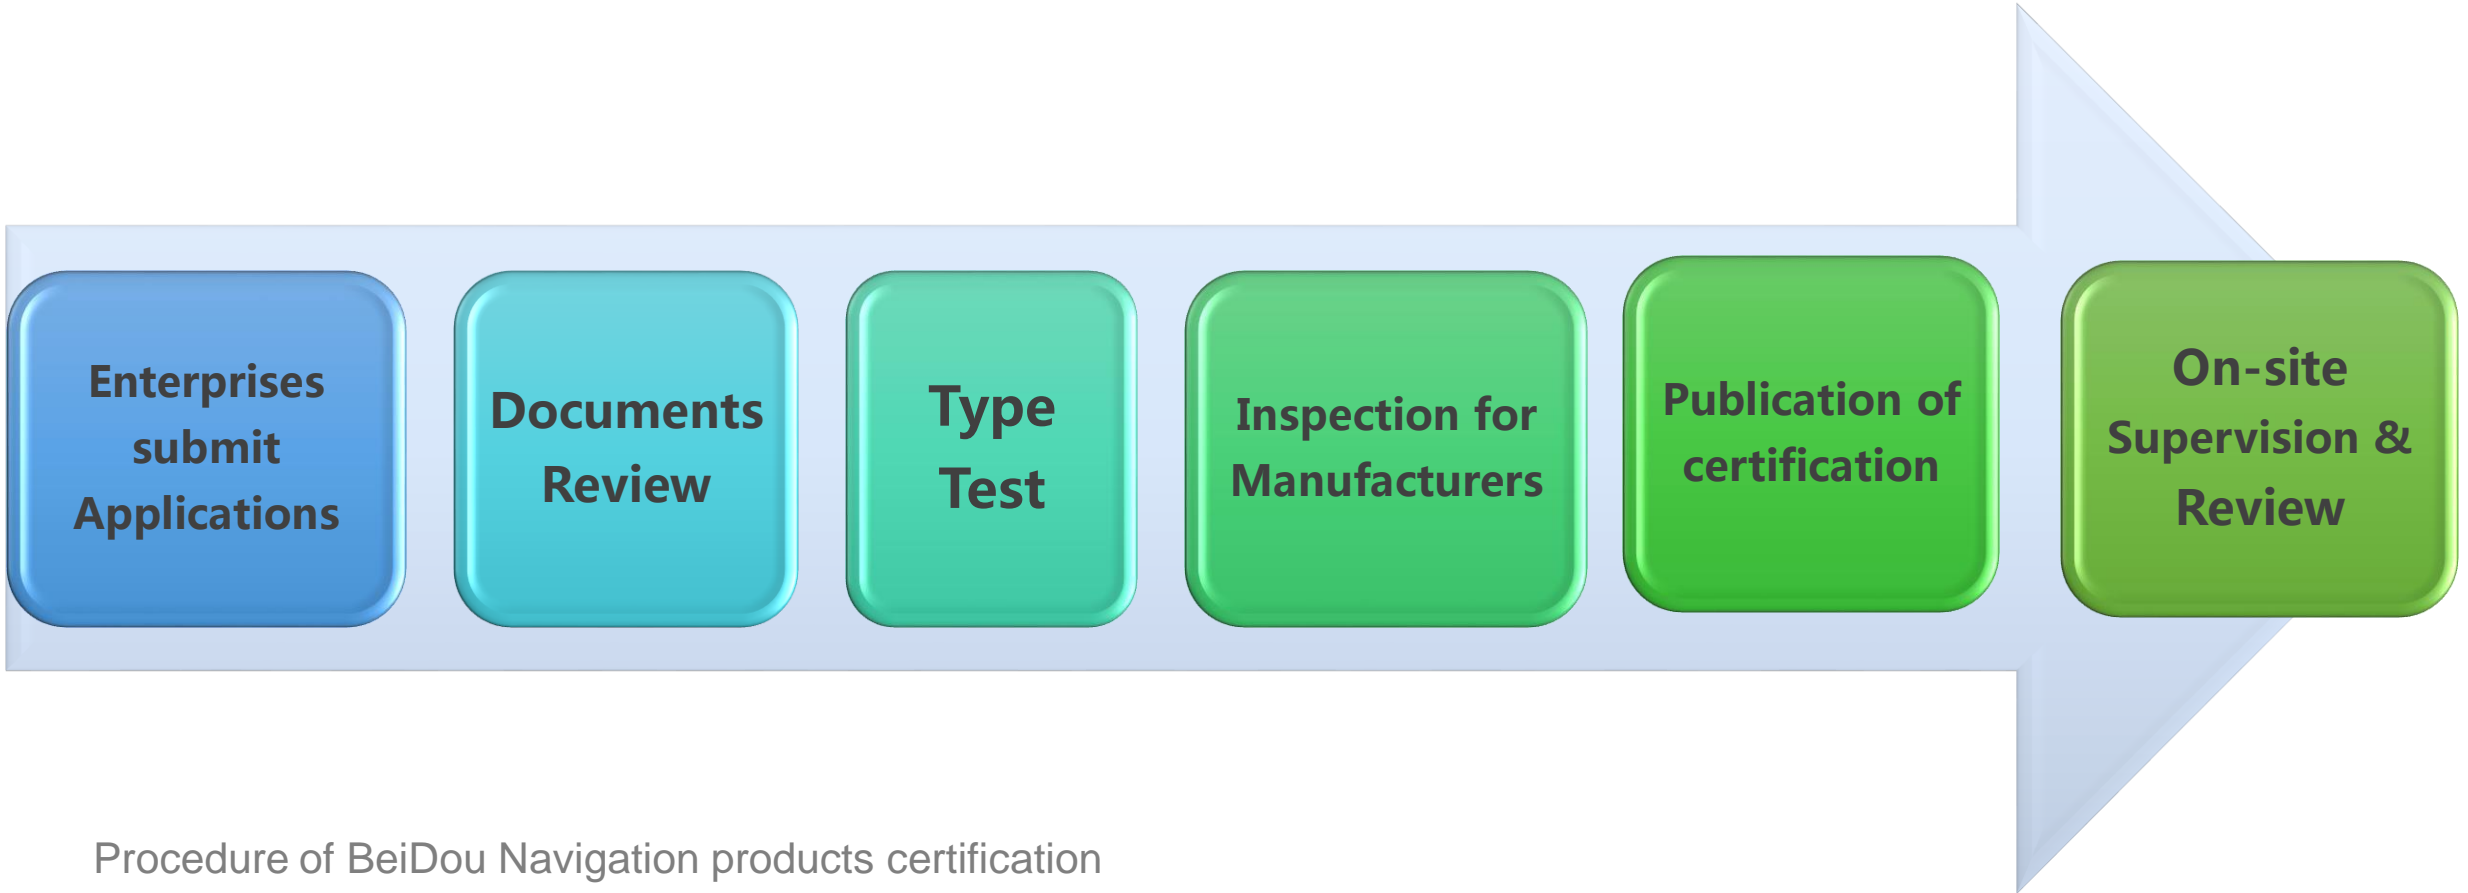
Enterprises submit Applications

Documents Review

Type Test

Inspection for Manufacturers

Publication of certification

On-site Supervision & Review

Procedure of BeiDou Navigation products certification